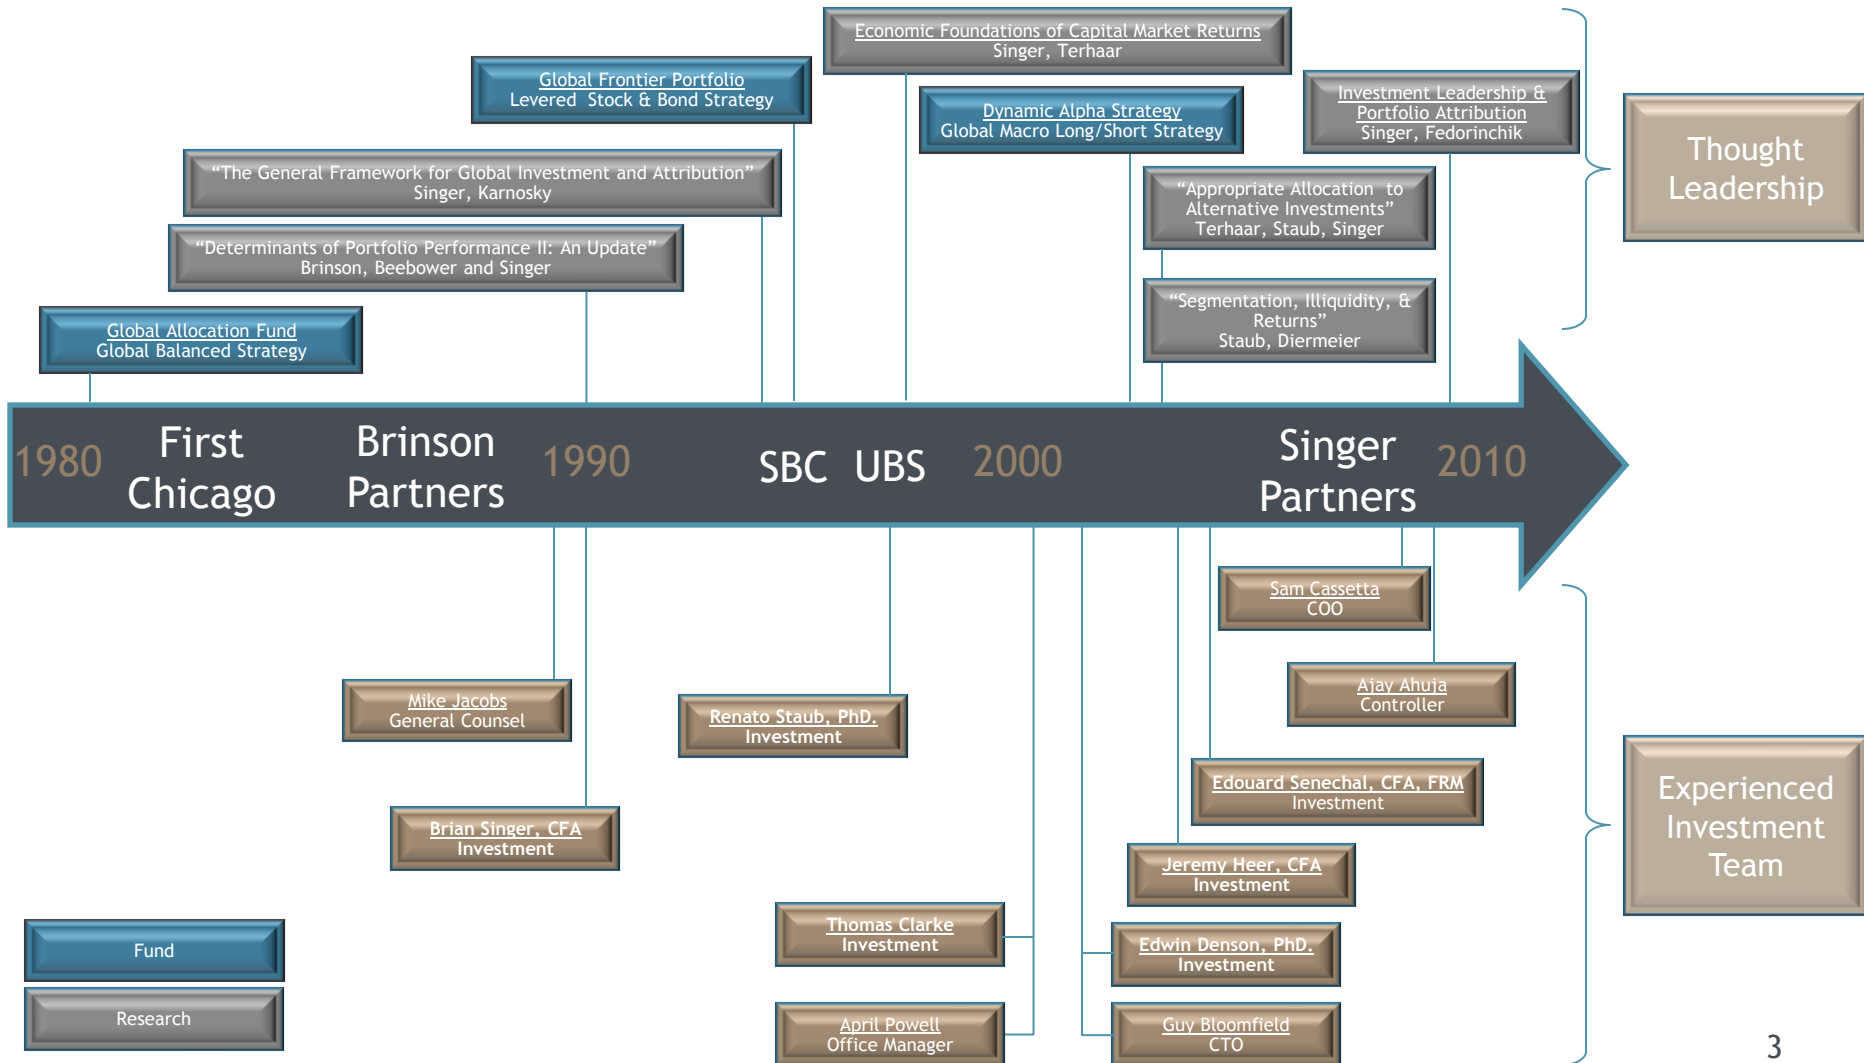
Economic Foundations of Capital Market Returns
Singer, Terhaar

Global Frontier Portfolio
Levered Stock & Bond Strategy

Dynamic Alpha Strategy
Global Macro Long/Short Strategy

Investment Leadership & Portfolio Attribution
Singer, Fedorinchik

Thought Leadership

"The General Framework for Global Investment and Attribution"
Singer, Karnosky

"Appropriate Allocation to Alternative Investments"
Terhaar, Staub, Singer

"Determinants of Portfolio Performance II: An Update"
Brinson, Beebower and Singer

"Segmentation, Illiquidity, & Returns"
Staub, Diermeier

Global Allocation Fund
Global Balanced Strategy

1980 First Chicago Brinson Partners 1990 SBC UBS 2000 Singer Partners 2010

Sam Cassetta
COO

Ajay Ahuja
Controller

Mike Jacobs
General Counsel

Renato Staub, PhD.
Investment

Edouard Senechal, CFA, FRM
Investment

Experienced Investment Team

Brian Singer, CFA
Investment

Jeremy Heer, CFA
Investment

Thomas Clarke
Investment

Edwin Denson, PhD.
Investment

Fund

Research

April Powell
Office Manager

Guy Bloomfield
CTO

3